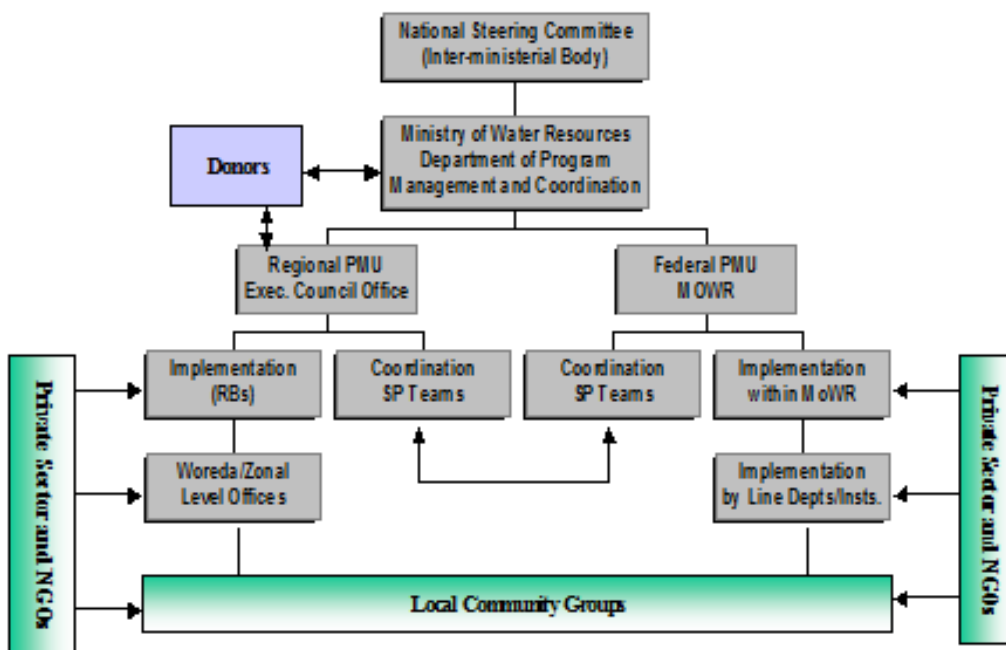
National Steering Committee
(Inter-ministerial Body)

Ministry of Water Resources
Department of Program
Management and Coordination

Donors

Regional PMU
Exec. Council Office

Federal PMU
MOWR

Private Sector and NGOs

Implementation
(RBs)

Coordination
SP Teams

Coordination
SP Teams

Implementation
within MoWR

Private Sector and NGOs

Woreda/Zonal
Level Offices

Implementation
by Line Depts/Insts.

Local Community Groups